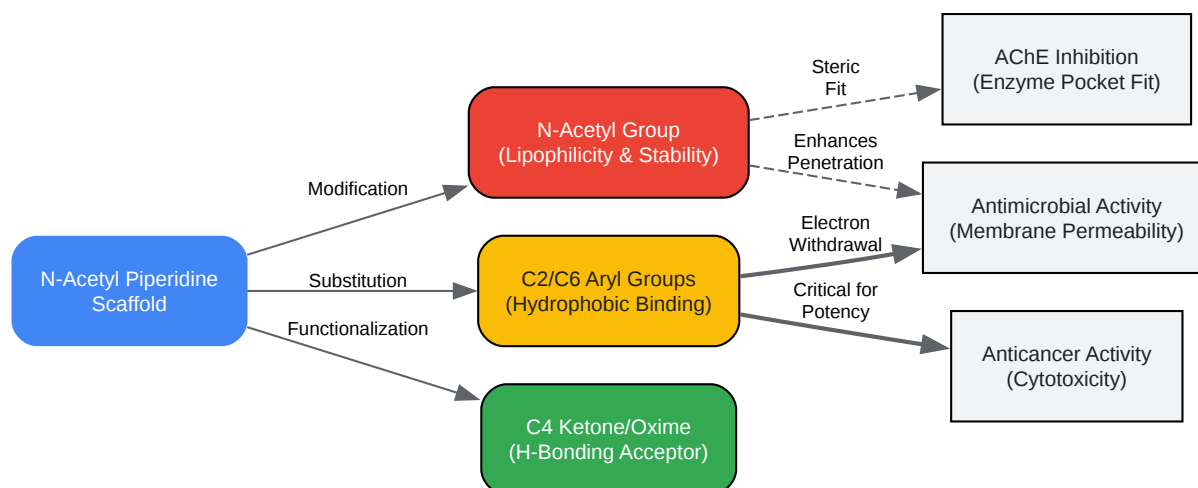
N-Acetyl Piperidine Scaffold

Modification

Substitution

Functionalization

N-Acetyl Group (Lipophilicity & Stability)

C2/C6 Aryl Groups (Hydrophobic Binding)

C4 Ketone/Oxime (H-Bonding Acceptor)

Steric Fit

Enhances Penetration

Electron Withdrawal

Critical for Potency

AChE Inhibition (Enzyme Pocket Fit)

Antimicrobial Activity (Membrane Permeability)

Anticancer Activity (Cytotoxicity)